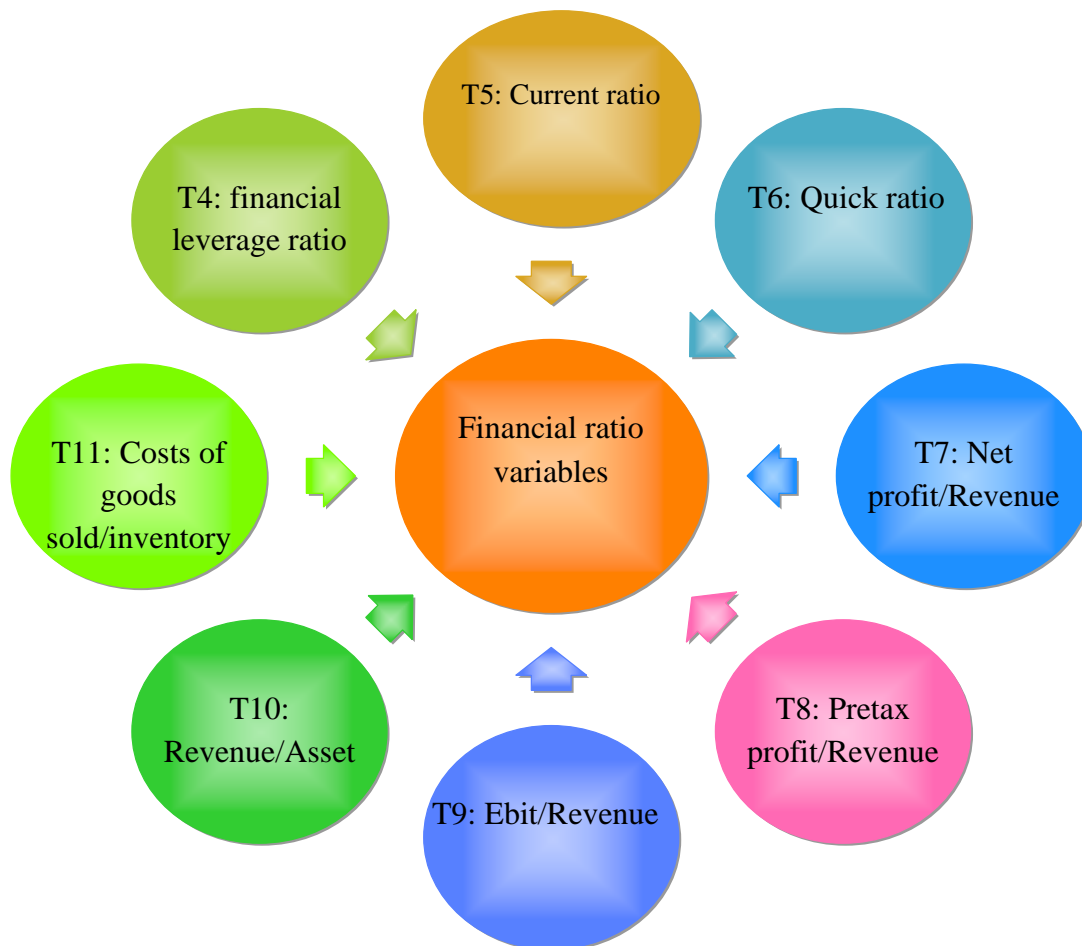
T5: Current ratio

T4: financial leverage ratio

T6: Quick ratio

T11: Costs of goods sold/inventory

Financial ratio variables

T7: Net profit/Revenue

T10: Revenue/Asset

T8: Pretax profit/Revenue

T9: Ebit/Revenue